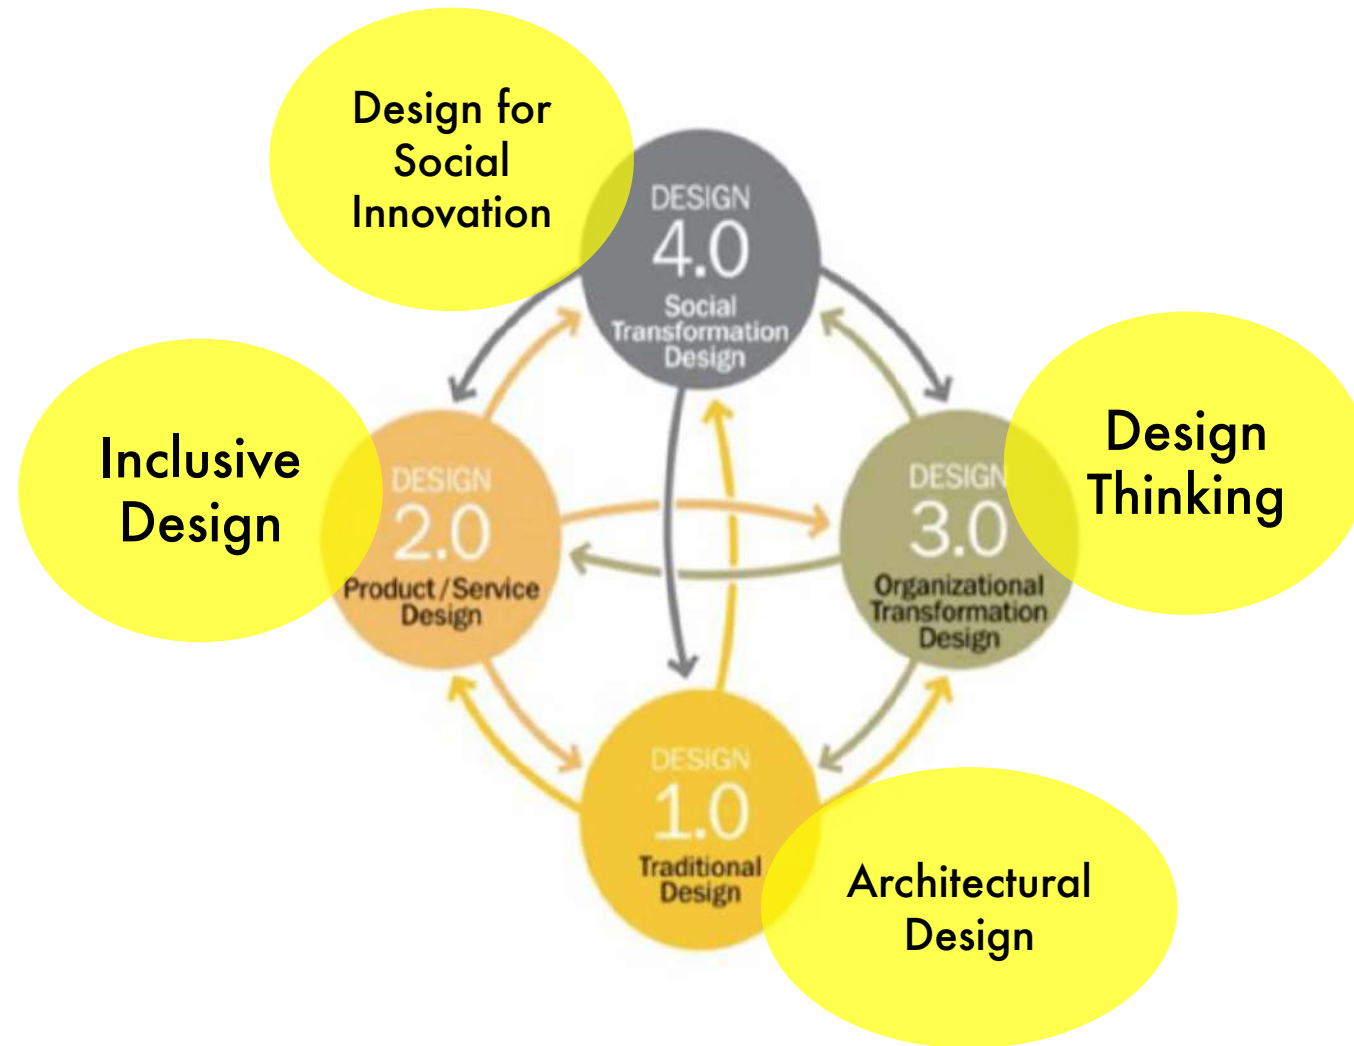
Design for Social Innovation

DESIGN 4.0 Social Transformation Design

Inclusive Design

DESIGN 2.0 Product/Service Design

Design Thinking

DESIGN 3.0 Organizational Transformation Design

DESIGN 1.0 Traditional Design

Architectural Design